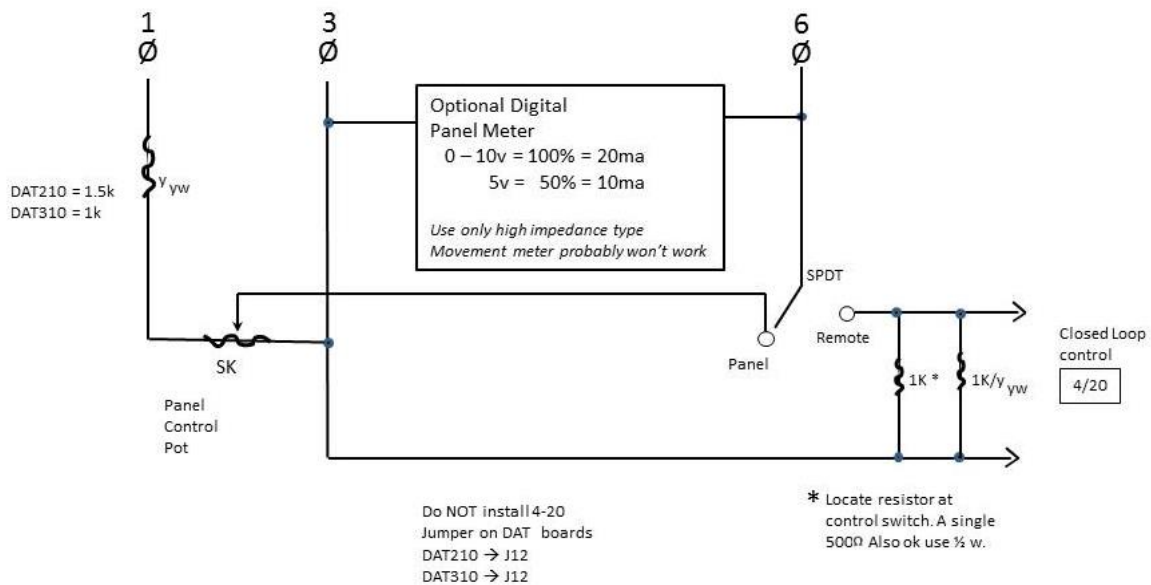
1
Ø

3
Ø

6
Ø

Optional Digital Panel Meter
0 – 10v = 100% = 20ma
5v = 50% = 10ma

Use only high impedance type
Movement meter probably won't work

DAT210 = 1.5k
DAT310 = 1k

$y_{yw}$

SPDT

Remote

Closed Loop control

4/20

SK

Panel

1K *

$1K/y_{yw}$

Panel Control Pot

Do NOT install 4-20 Jumper on DAT boards
DAT210 → J12
DAT310 → J12

* Locate resistor at control switch. A single 500Ω Also ok use ½ w.